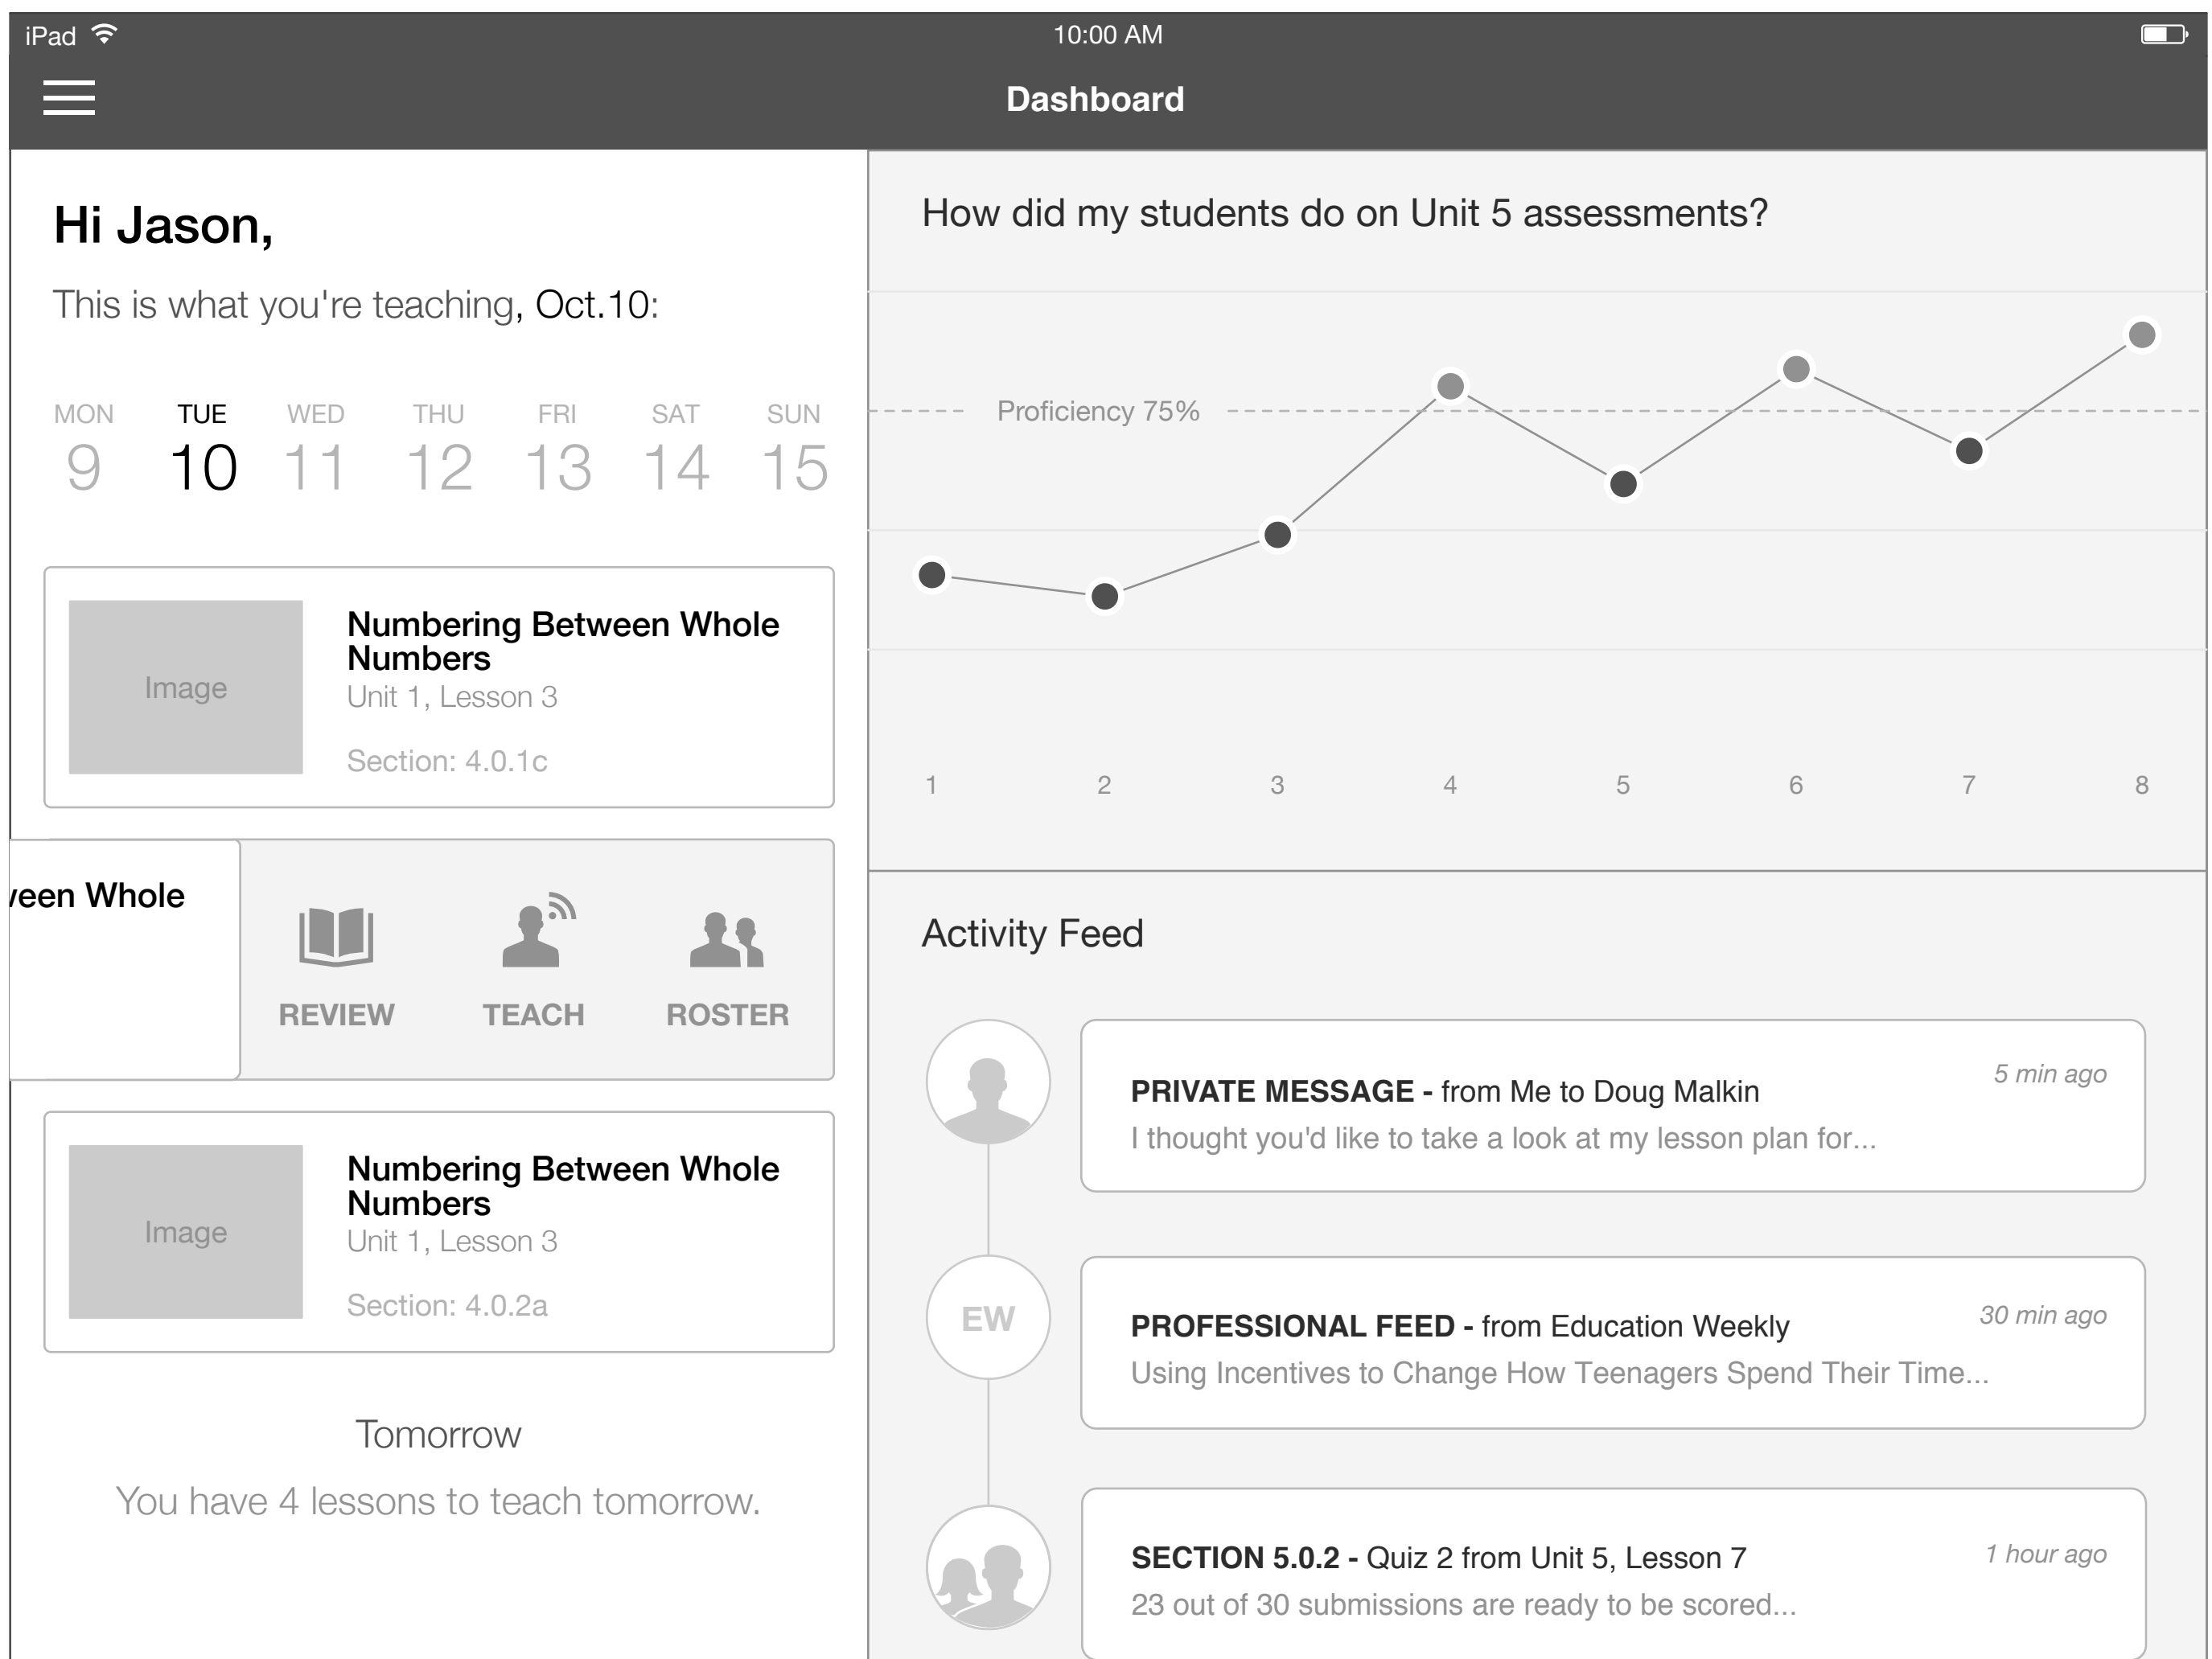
iPad 10:00 AM

Dashboard

Hi Jason,

This is what you're teaching, Oct.10:

MON 9 TUE 10 WED 11 THU 12 FRI 13 SAT 14 SUN 15

Image

Numbering Between Whole Numbers
Unit 1, Lesson 3
Section: 4.0.1c

een Whole

REVIEW TEACH ROSTER

Image

Numbering Between Whole Numbers
Unit 1, Lesson 3
Section: 4.0.2a

Tomorrow

You have 4 lessons to teach tomorrow.

How did my students do on Unit 5 assessments?

Proficiency 75%

1 2 3 4 5 6 7 8

Activity Feed

PRIVATE MESSAGE - from Me to Doug Malkin
5 min ago
I thought you'd like to take a look at my lesson plan for...

EW

PROFESSIONAL FEED - from Education Weekly
30 min ago
Using Incentives to Change How Teenagers Spend Their Time...

SECTION 5.0.2 - Quiz 2 from Unit 5, Lesson 7
1 hour ago
23 out of 30 submissions are ready to be scored...